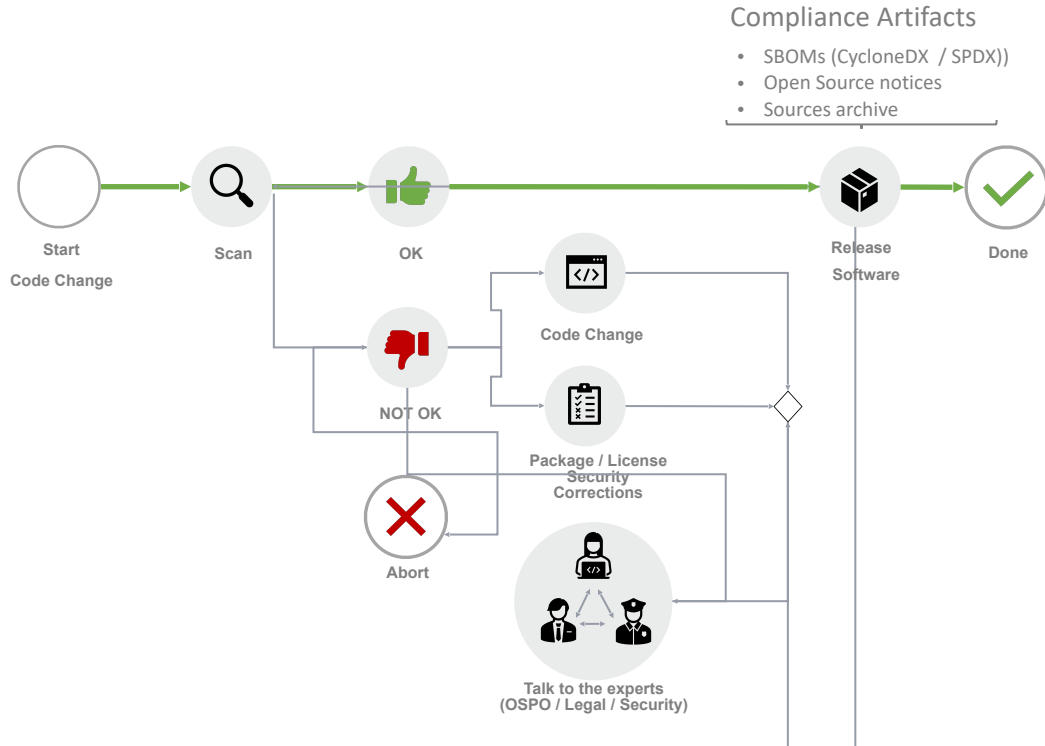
Compliance Artifacts

- SBOMs (CycloneDX / SPDX))
- Open Source notices
- Sources archive

Start
Code Change

Scan

OK

Release
Software

Done

Code Change

NOT OK

Package / License
Security
Corrections

Abort

Talk to the experts
(OSPO / Legal / Security)